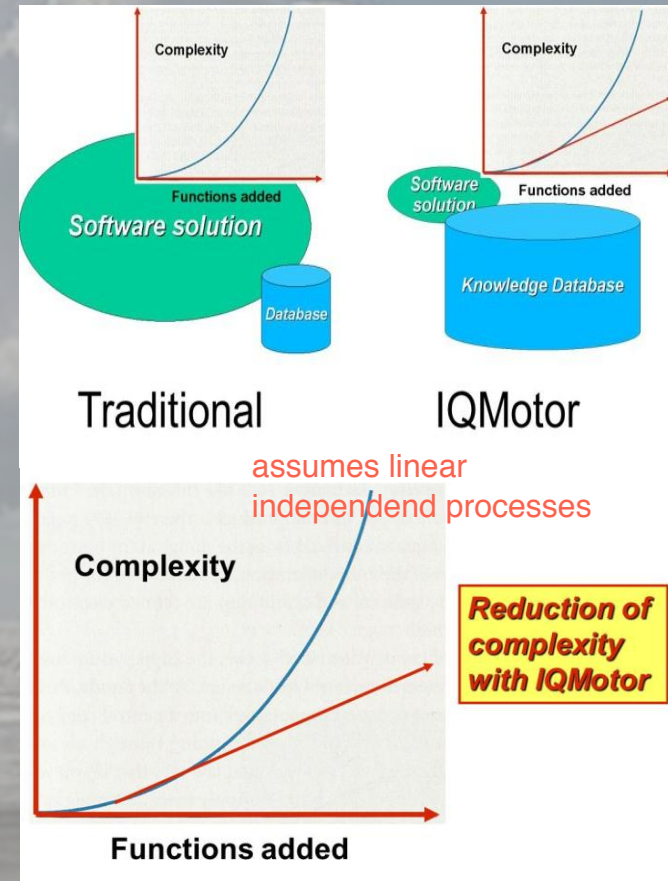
Complexity

Functions added

Software solution

Database

Complexity

Software solution

Functions added

Knowledge Database

Traditional

IQMotor

assumes linear independend processes

Complexity

Functions added

Reduction of complexity with IQMotor